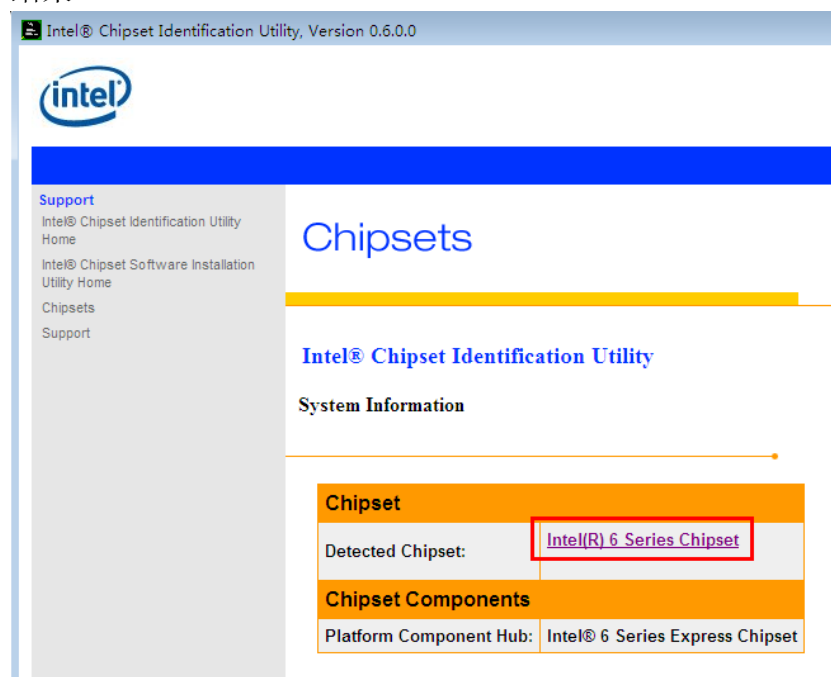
Intel® Chipset Identification Utility, Version 0.6.0.0

intel

Support
Intel® Chipset Identification Utility Home
Intel® Chipset Software Installation Utility Home
Chipsets
Support

Chipsets

Intel® Chipset Identification Utility

System Information

| Chipset | |
|---|---|
| Detected Chipset: | Intel(R) 6 Series Chipset |
| **Chipset Components** | |
| Platform Component Hub: | Intel® 6 Series Express Chipset |